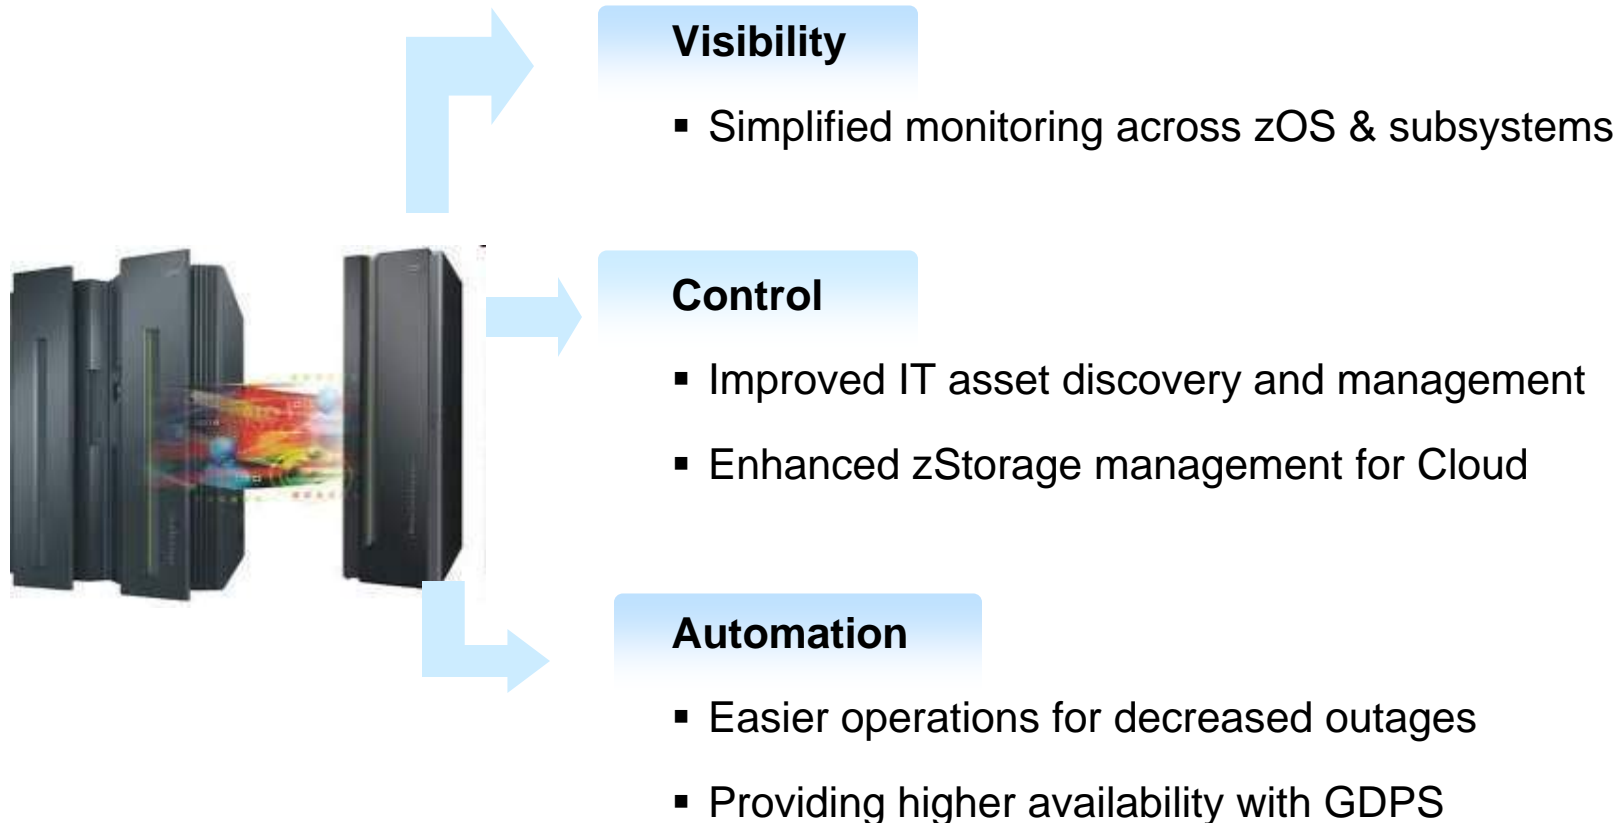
Visibility

▪ Simplified monitoring across zOS & subsystems

Control

▪ Improved IT asset discovery and management

▪ Enhanced zStorage management for Cloud

Automation

▪ Easier operations for decreased outages

▪ Providing higher availability with GDPS